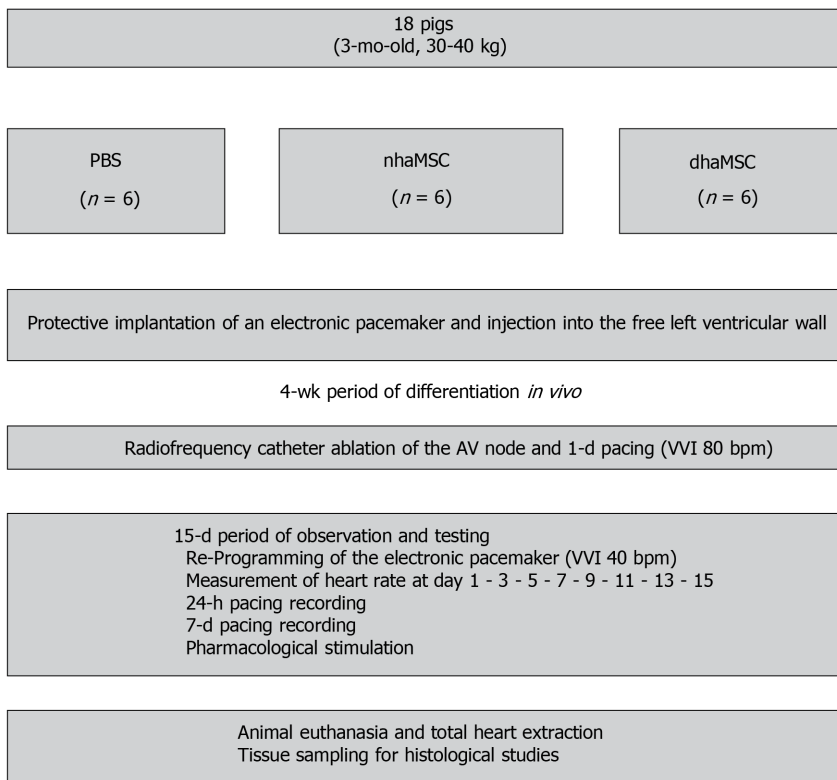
18 pigs
(3-mo-old, 30-40 kg)

PBS
($n$ = 6)

nhaMSC
($n$ = 6)

dhaMSC
($n$ = 6)

Protective implantation of an electronic pacemaker and injection into the free left ventricular wall

4-wk period of differentiation *in vivo*

Radiofrequency catheter ablation of the AV node and 1-d pacing (VVI 80 bpm)

15-d period of observation and testing
Re-Programming of the electronic pacemaker (VVI 40 bpm)
Measurement of heart rate at day 1 - 3 - 5 - 7 - 9 - 11 - 13 - 15
24-h pacing recording
7-d pacing recording
Pharmacological stimulation

Animal euthanasia and total heart extraction
Tissue sampling for histological studies